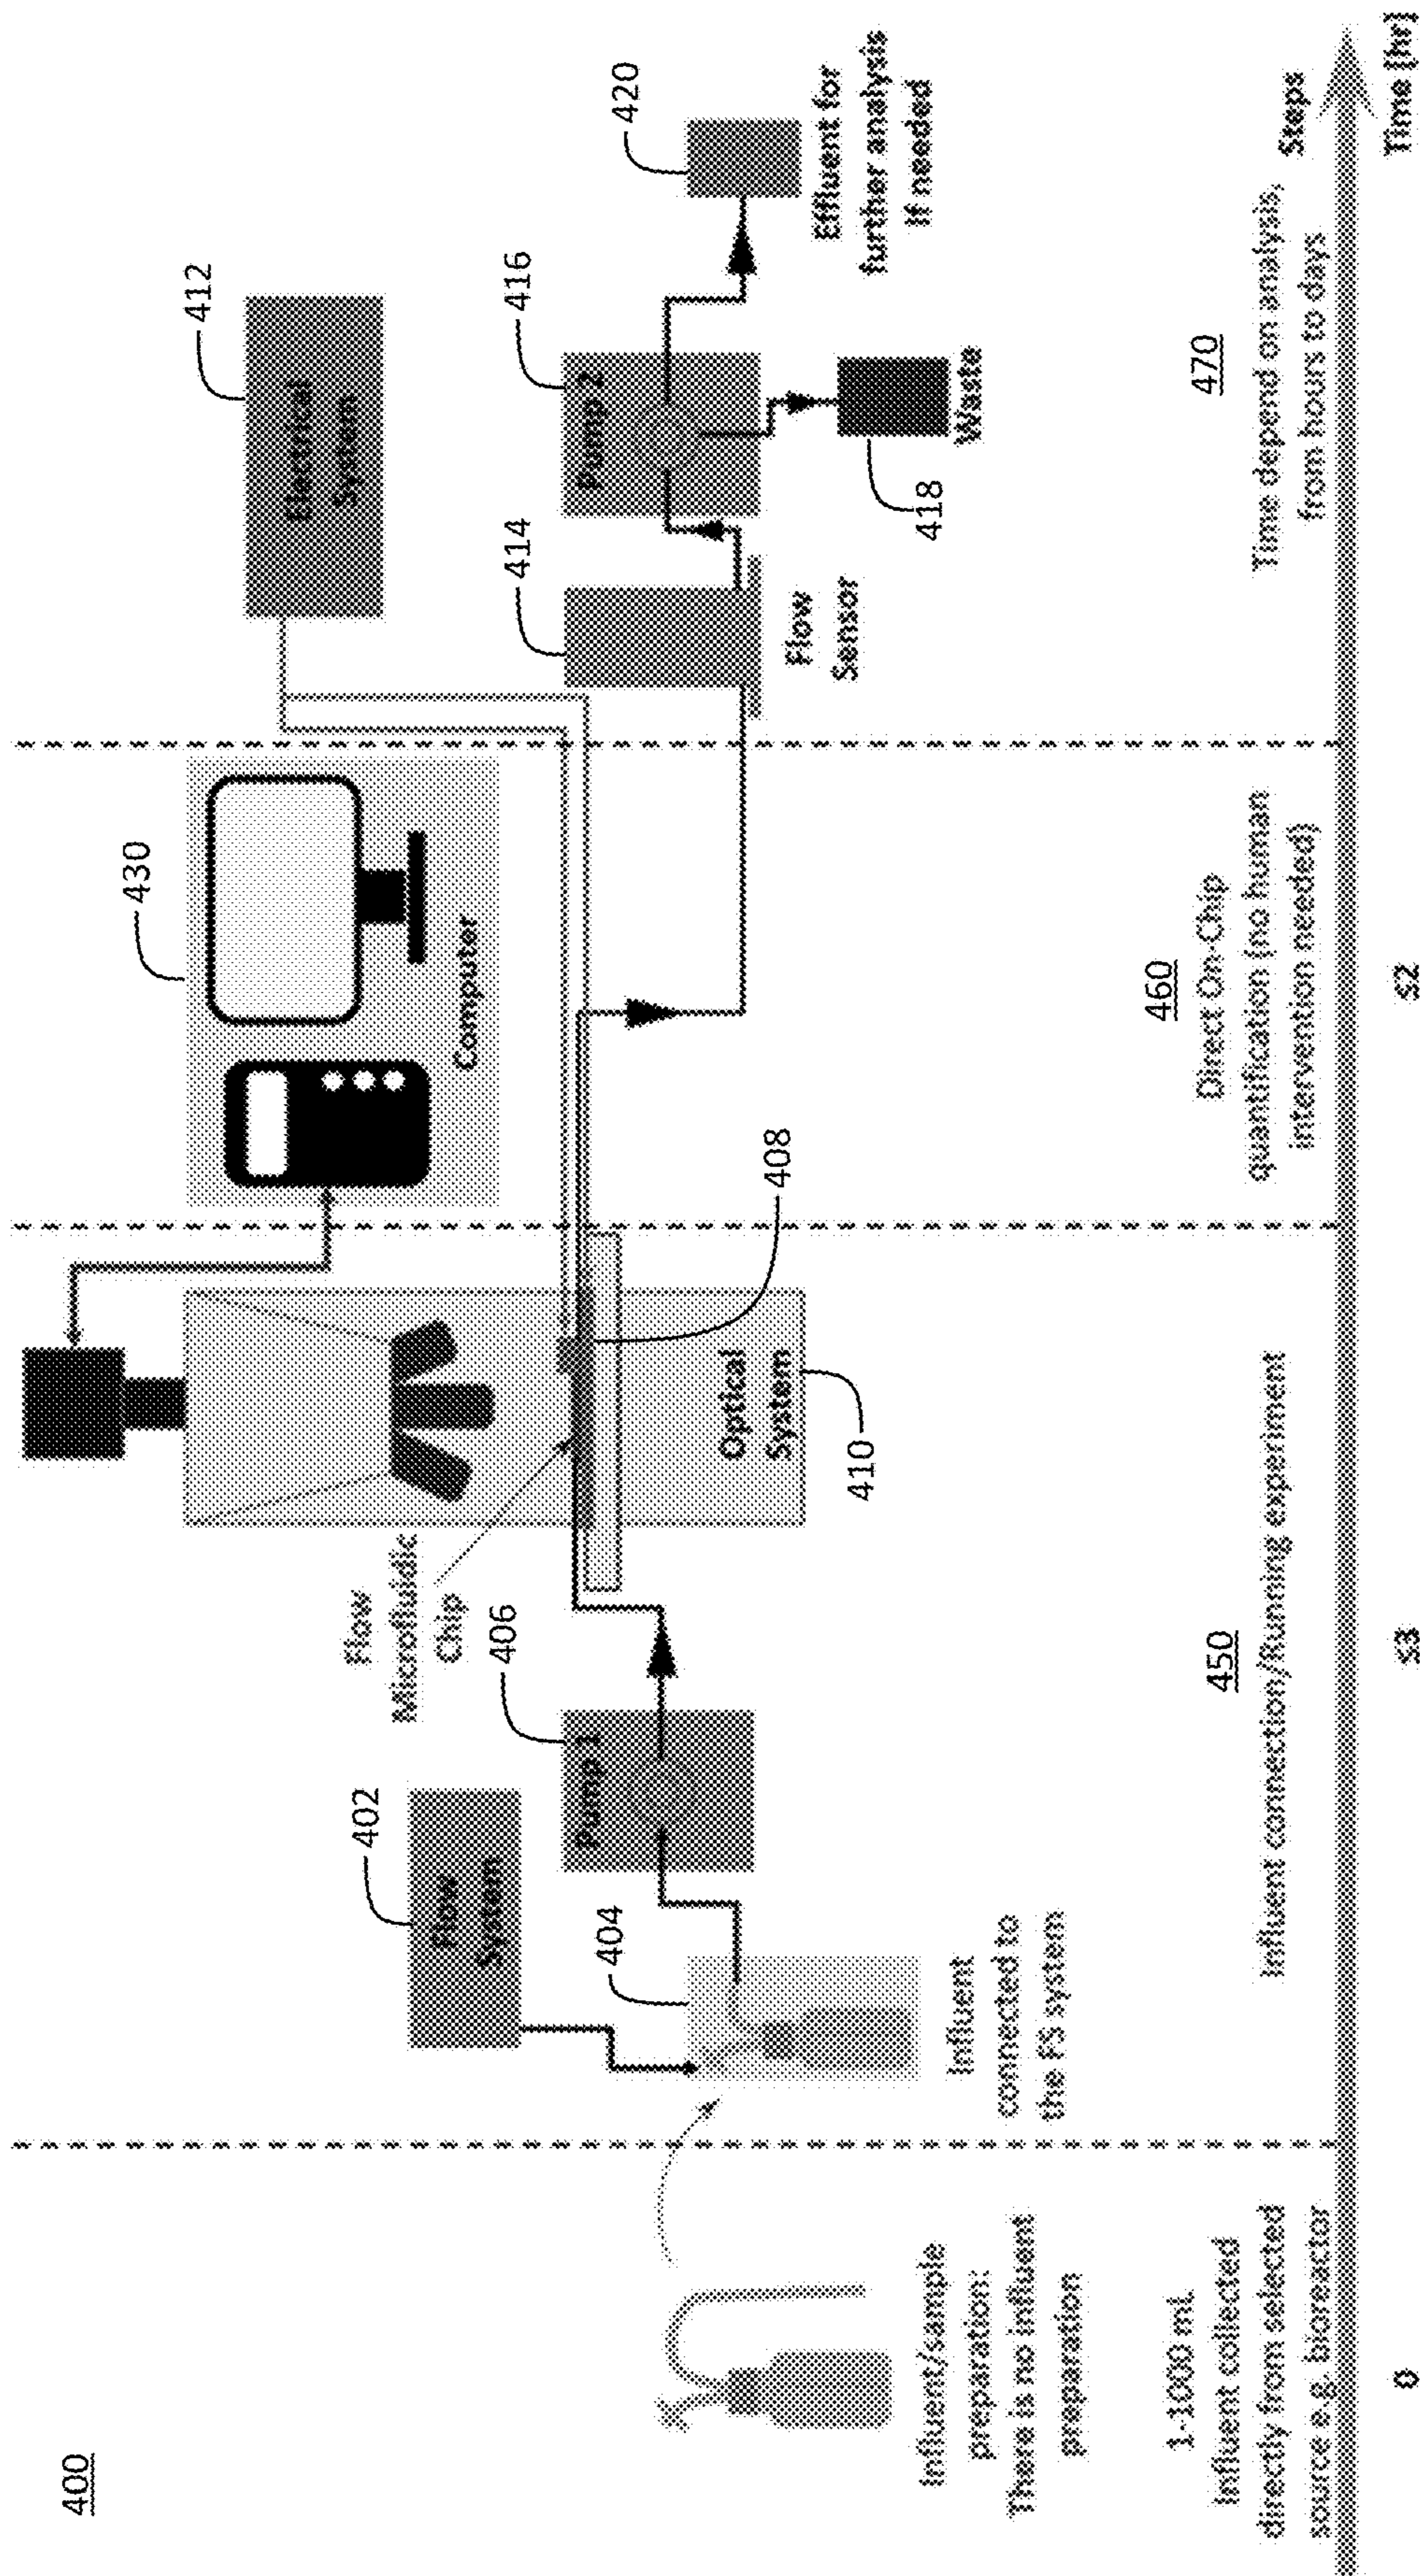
400

Influent/sample preparation: There is no influent preparation

1-1000 ml Influent collected directly from selected source e.g. bioreactor

0

Influent connected to the FS system

402

Flow System

404

Pump 1

406

Flow Microfluidic Chip

Optical System

410

408

450

Influent connection/Running experiment

≤3

Computer

430

460

Direct On-Chip quantification (no human intervention needed)

≤2

412

Electrical System

414

Flow Sensor

416

Pump 2

418

Waste

420

Effluent for further analysis if needed

470

Time depend on analysis, from hours to days

Steps

Time [hr]